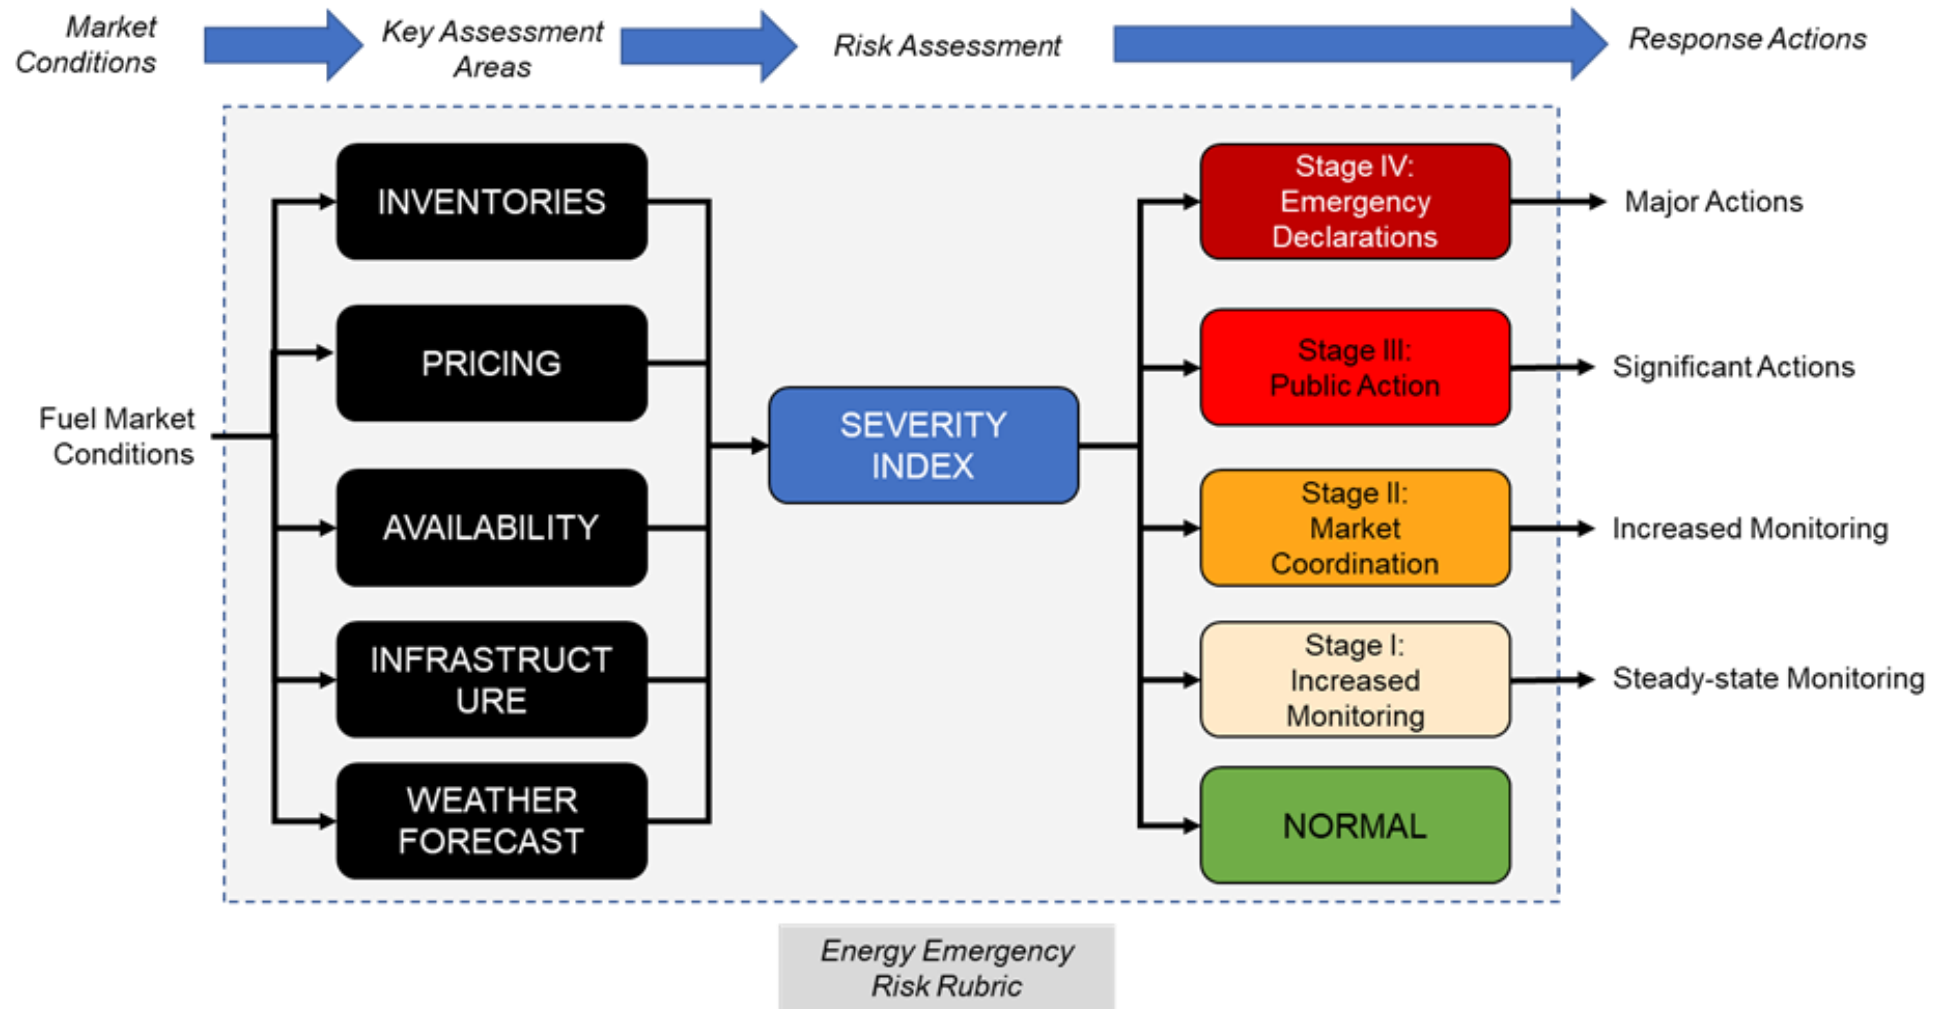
Market Conditions

Key Assessment Areas

Risk Assessment

Response Actions

Fuel Market Conditions

INVENTORIES

PRICING

AVAILABILITY

INFRASTRUCTURE

WEATHER FORECAST

SEVERITY INDEX

Stage IV: Emergency Declarations

Major Actions

Stage III: Public Action

Significant Actions

Stage II: Market Coordination

Increased Monitoring

Stage I: Increased Monitoring

Steady-state Monitoring

NORMAL

Energy Emergency Risk Rubric